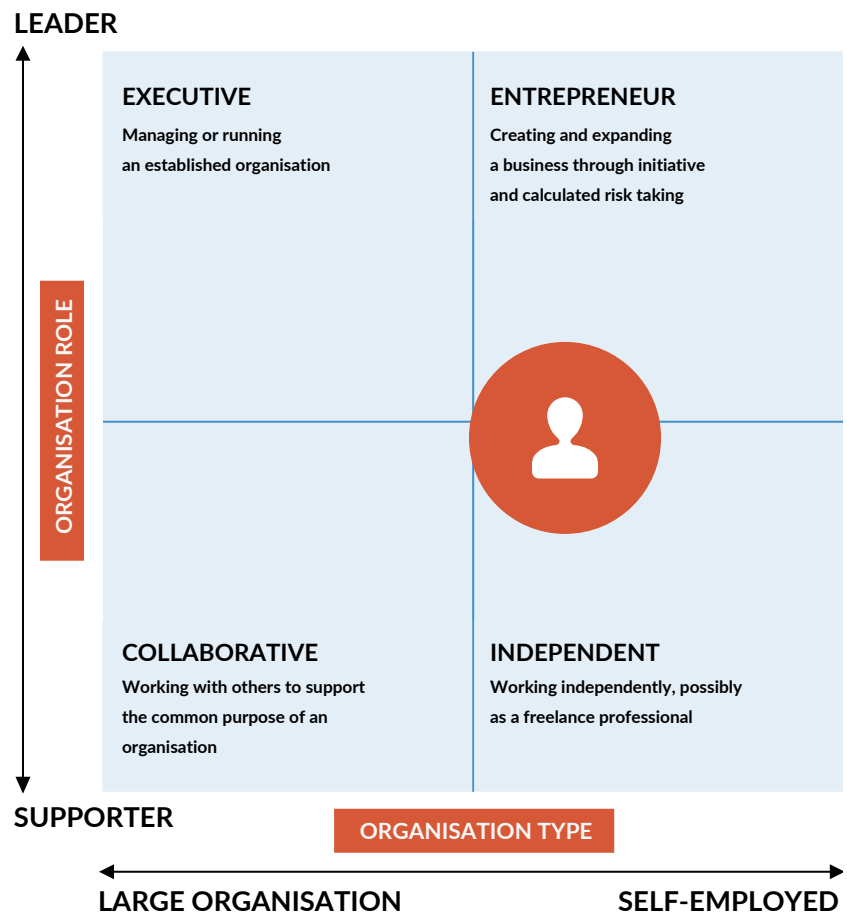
LEADER

ORGANISATION ROLE

EXECUTIVE

Managing or running an established organisation

ENTREPRENEUR

Creating and expanding a business through initiative and calculated risk taking

COLLABORATIVE

Working with others to support the common purpose of an organisation

INDEPENDENT

Working independently, possibly as a freelance professional

SUPPORTER

ORGANISATION TYPE

LARGE ORGANISATION

SELF-EMPLOYED